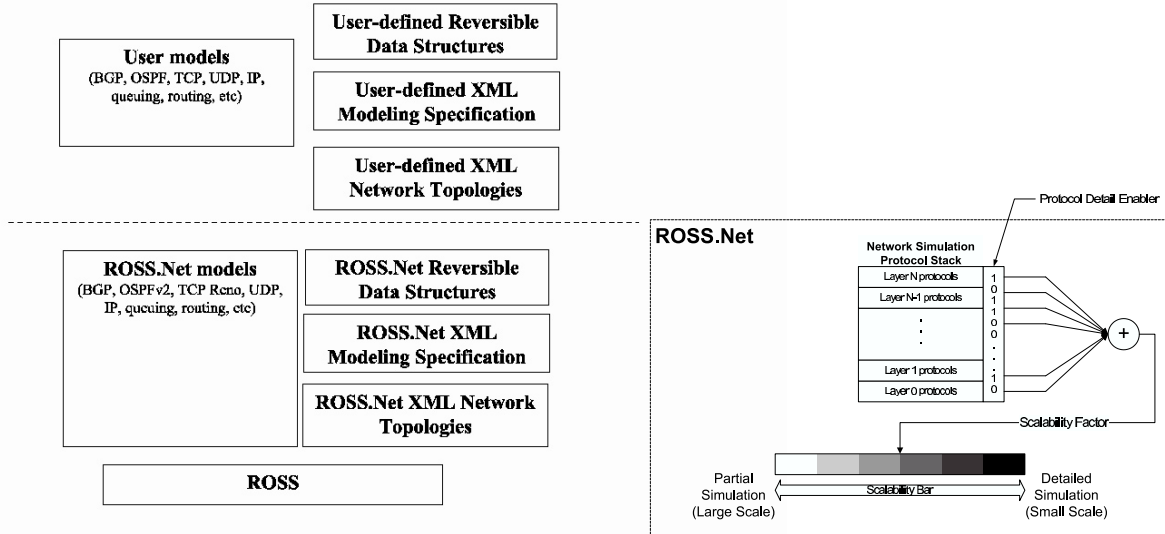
User models
(BGP, OSPF, TCP, UDP, IP, queuing, routing, etc)

User-defined Reversible Data Structures

User-defined XML Modeling Specification

User-defined XML Network Topologies

ROSS.Net models
(BGP, OSPFv2, TCP Reno, UDP, IP, queuing, routing, etc)

ROSS.Net Reversible Data Structures

ROSS.Net XML Modeling Specification

ROSS.Net XML Network Topologies

ROSS

ROSS.Net

Protocol Detail Enabler

Network Simulation Protocol Stack

Layer N protocols

Layer N-1 protocols

Layer 1 protocols

Layer 0 protocols

1
0
1
1
0
0
.
.
.
1
0

+

Scalability Factor

Partial Simulation (Large Scale)

Scalability Bar

Detailed Simulation (Small Scale)